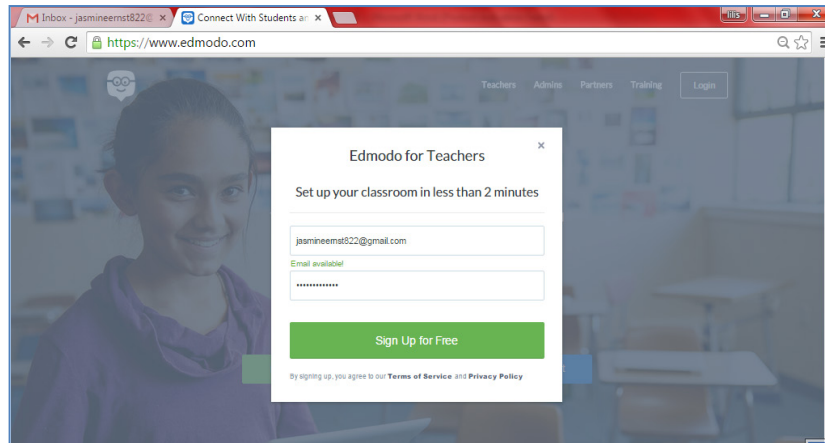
Inbox - jasmineernst822@ ×
Connect With Students an ×
https://www.edmodo.com

Teachers Admins Partners Training Login

Edmodo for Teachers ×

Set up your classroom in less than 2 minutes

jasmineernst822@gmail.com

Email available!

••••••••••••••

Sign Up for Free

By signing up, you agree to our Terms of Service and Privacy Policy